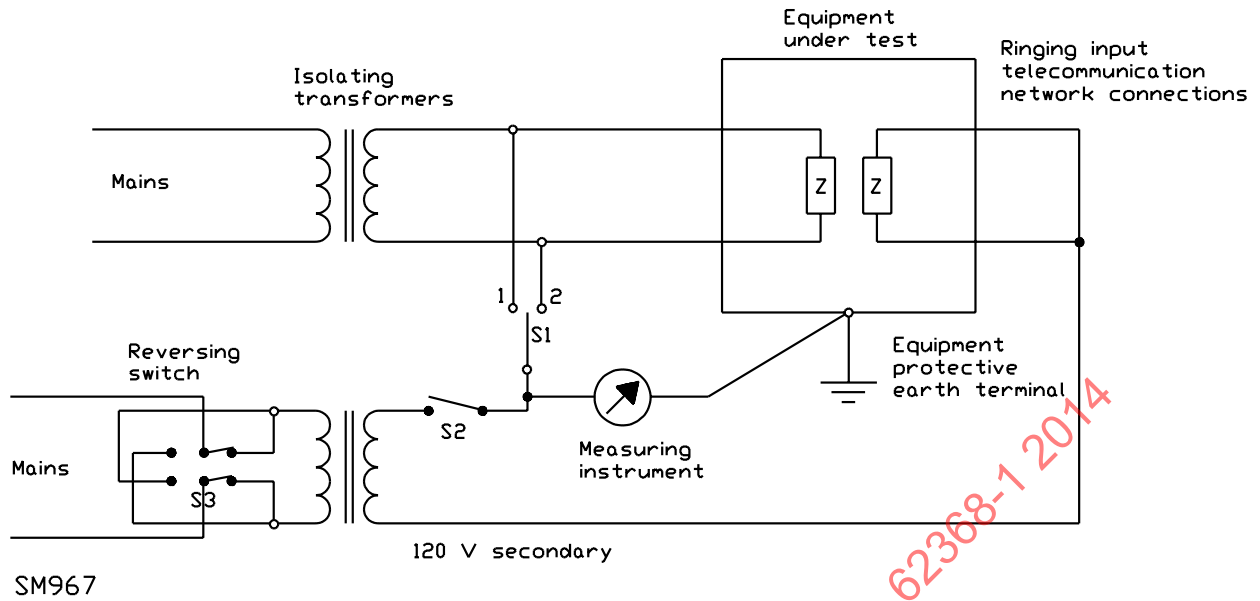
Equipment under test

Ringing input telecommunication network connections

Isolating transformers

Mains

Z

Z

1

2

S1

Equipment protective earth terminal

Reversing switch

Mains

S3

S2

Measuring instrument

120 V secondary

SM967

62368-1 2014